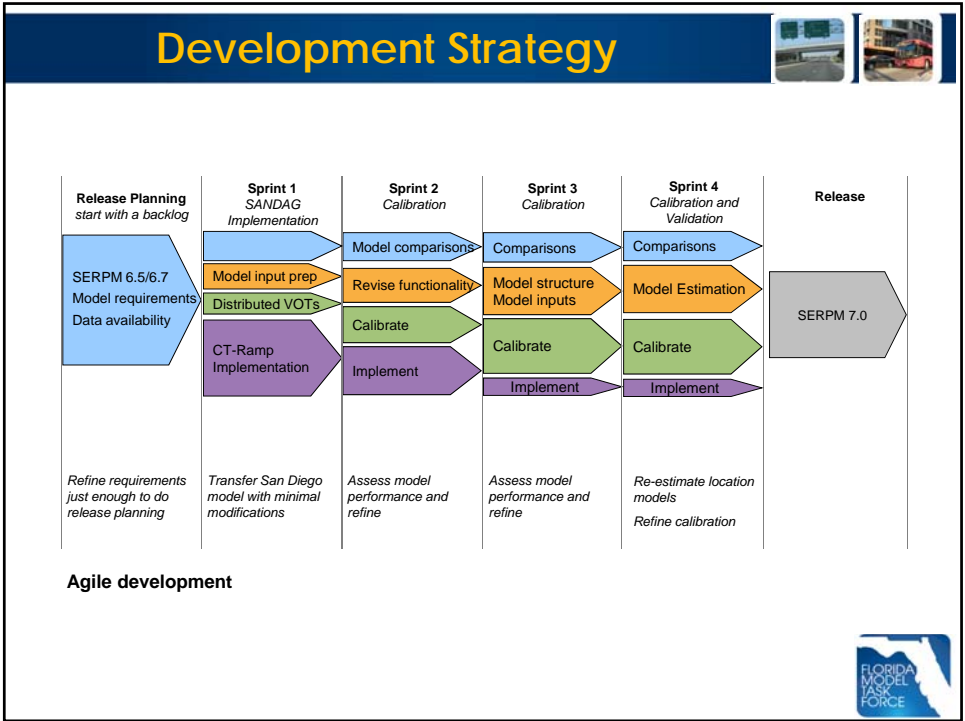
Development Strategy

| Release Planning *start with a backlog* | Sprint 1 *SANDAG Implementation* | Sprint 2 *Calibration* | Sprint 3 *Calibration* | Sprint 4 *Calibration and Validation* | Release |
|---|---|---|---|---|---|
| SERPM 6.5/6.7 Model requirements Data availability | Model input prep, Distributed VOTs, CT-Ramp Implementation | Model comparisons, Revise functionality, Calibrate, Implement | Comparisons, Model structure Model inputs, Calibrate, Implement | Comparisons, Model Estimation, Calibrate, Implement | SERPM 7.0 |
| *Refine requirements just enough to do release planning* | *Transfer San Diego model with minimal modifications* | *Assess model performance and refine* | *Assess model performance and refine* | *Re-estimate location models* *Refine calibration* | |

Agile development

FLORIDA MODEL TASK FORCE